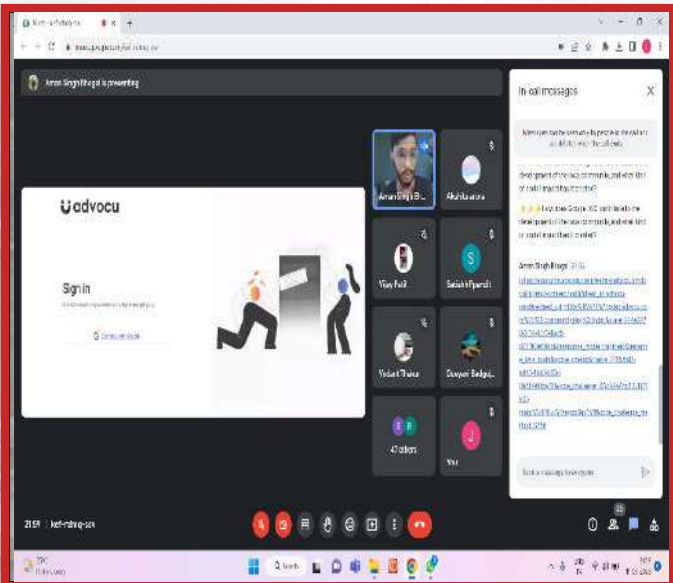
Aman Singh Bhagat is presenting

advocu

Sign in

Continue with Google

Aman Singh B...

Vijay Patil

Sadashiv Ipandit

Vedant Thakur

Danyeer Badgujar

47 others

You

S

J

In-call messages

development of the local community, and what kind of social impact has it created?

How does Google IO contribute to the development of the local community, and what kind of social impact has it created?

Aman Singh Bhagat 21:55

Send a message to everyone

21:59 | kef-rdnq-ocx

Search